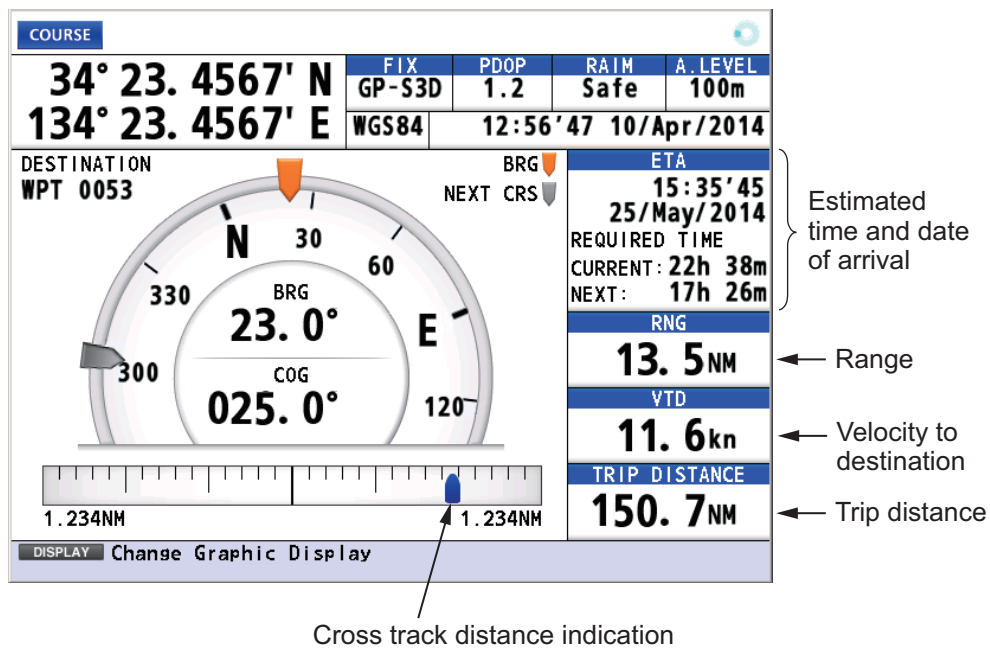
COURSE

34° 23. 4567' N
134° 23. 4567' E

| FIX | PDOP | RAIM | A.LEVEL |
|---|---|---|---|
| GP-S3D | 1.2 | Safe | 100m |

WGS84 12:56'47 10/Apr/2014

DESTINATION
WPT 0053

BRG
NEXT CRS

N 30 60 330 E 300 120

BRG
23. 0°

COG
025. 0°

1.234NM 1.234NM

ETA
15:35'45
25/May/2014
REQUIRED TIME
CURRENT: 22h 38m
NEXT: 17h 26m

RNG
13. 5NM

VTD
11. 6kn

TRIP DISTANCE
150. 7NM

DISPLAY Change Graphic Display

Estimated time and date of arrival

Range

Velocity to destination

Trip distance

Cross track distance indication